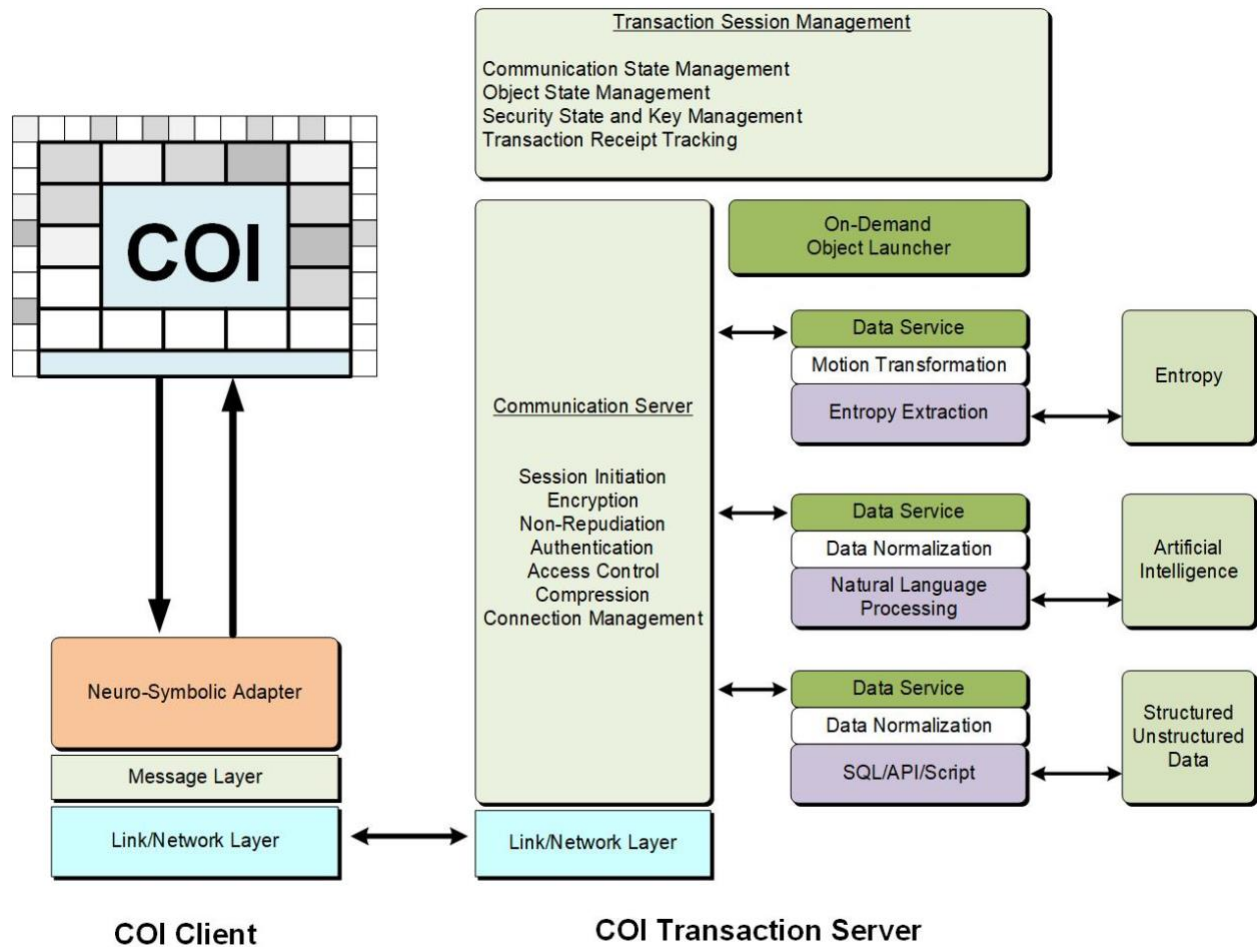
Transaction Session Management

Communication State Management
Object State Management
Security State and Key Management
Transaction Receipt Tracking

COI

On-Demand
Object Launcher

Communication Server

Session Initiation
Encryption
Non-Repudiation
Authentication
Access Control
Compression
Connection Management

Data Service
Motion Transformation
Entropy Extraction

Entropy

Data Service
Data Normalization
Natural Language Processing

Artificial Intelligence

Data Service
Data Normalization
SQL/API/Script

Structured
Unstructured
Data

Neuro-Symbolic Adapter
Message Layer
Link/Network Layer

Link/Network Layer

COI Client

COI Transaction Server